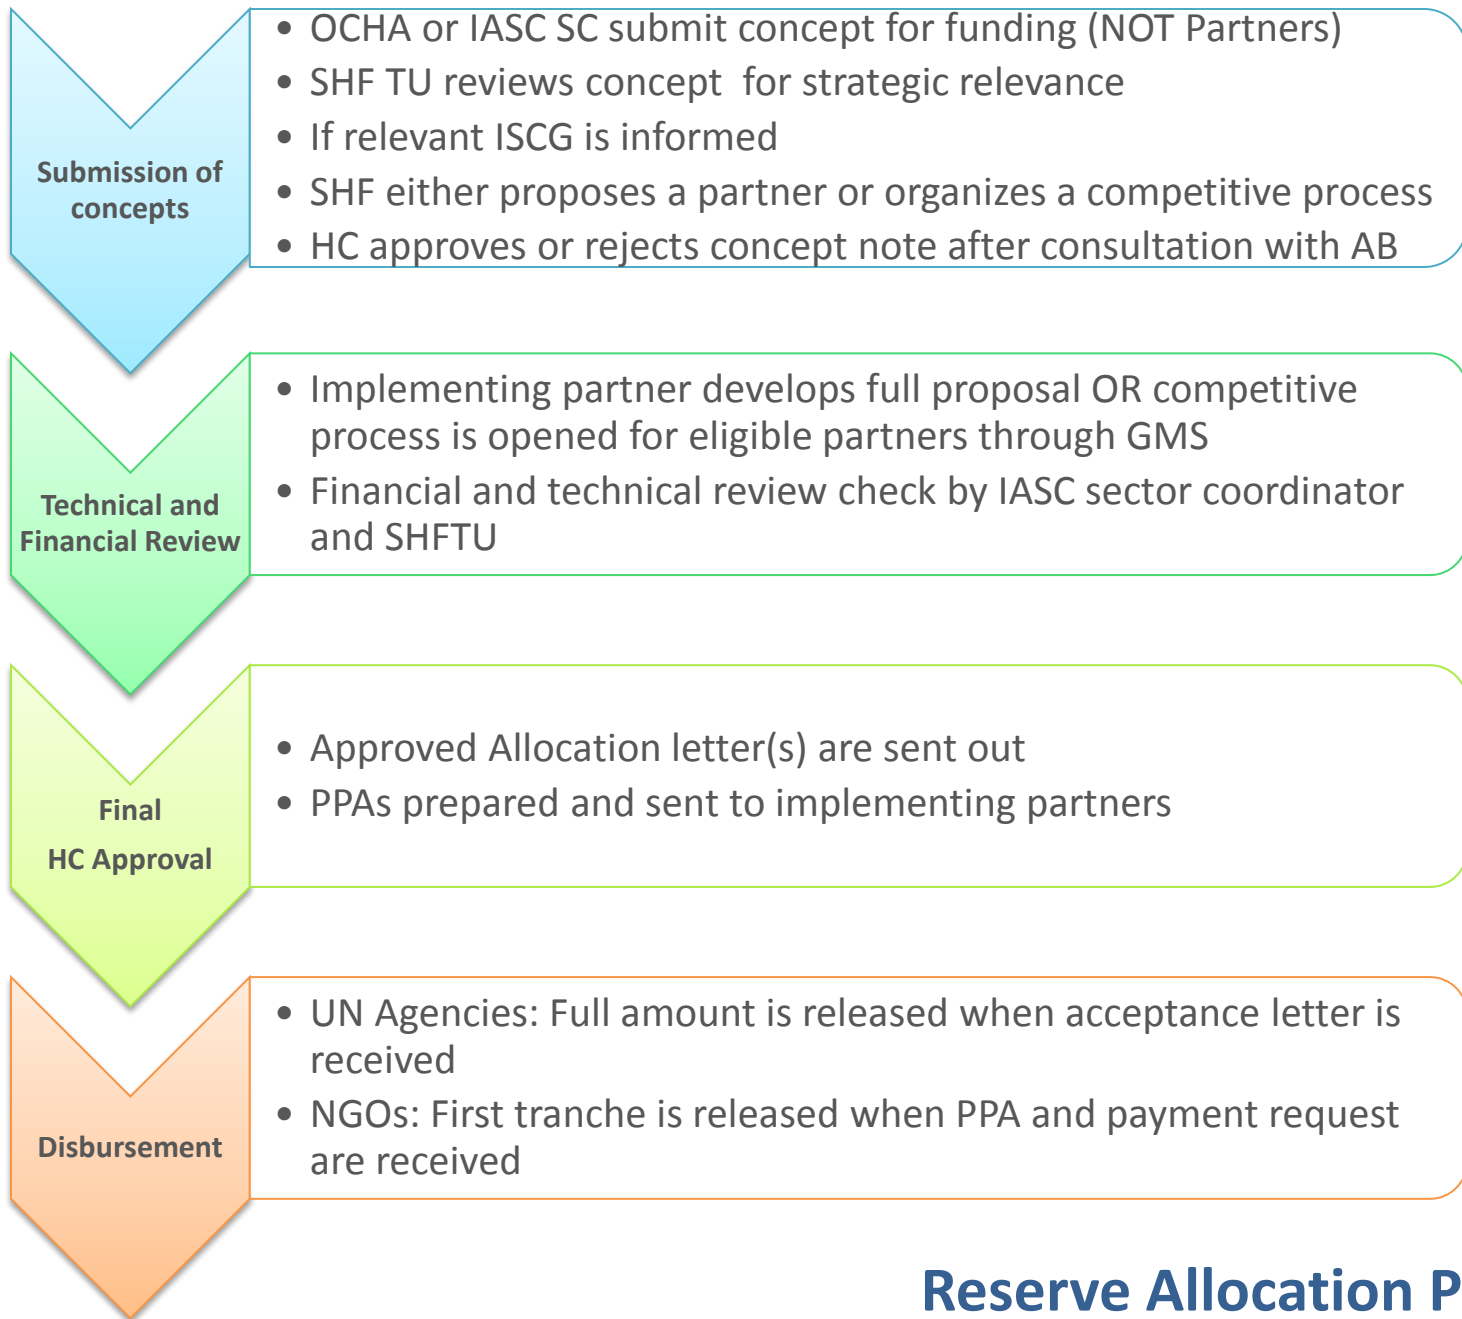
Submission of concepts

- OCHA or IASC SC submit concept for funding (NOT Partners)
- SHF TU reviews concept for strategic relevance
- If relevant ISCG is informed
- SHF either proposes a partner or organizes a competitive process
- HC approves or rejects concept note after consultation with AB

Technical and Financial Review

- Implementing partner develops full proposal OR competitive process is opened for eligible partners through GMS
- Financial and technical review check by IASC sector coordinator and SHFTU

Final HC Approval

- Approved Allocation letter(s) are sent out
- PPAs prepared and sent to implementing partners

Disbursement

- UN Agencies: Full amount is released when acceptance letter is received
- NGOs: First tranche is released when PPA and payment request are received

Reserve Allocation P